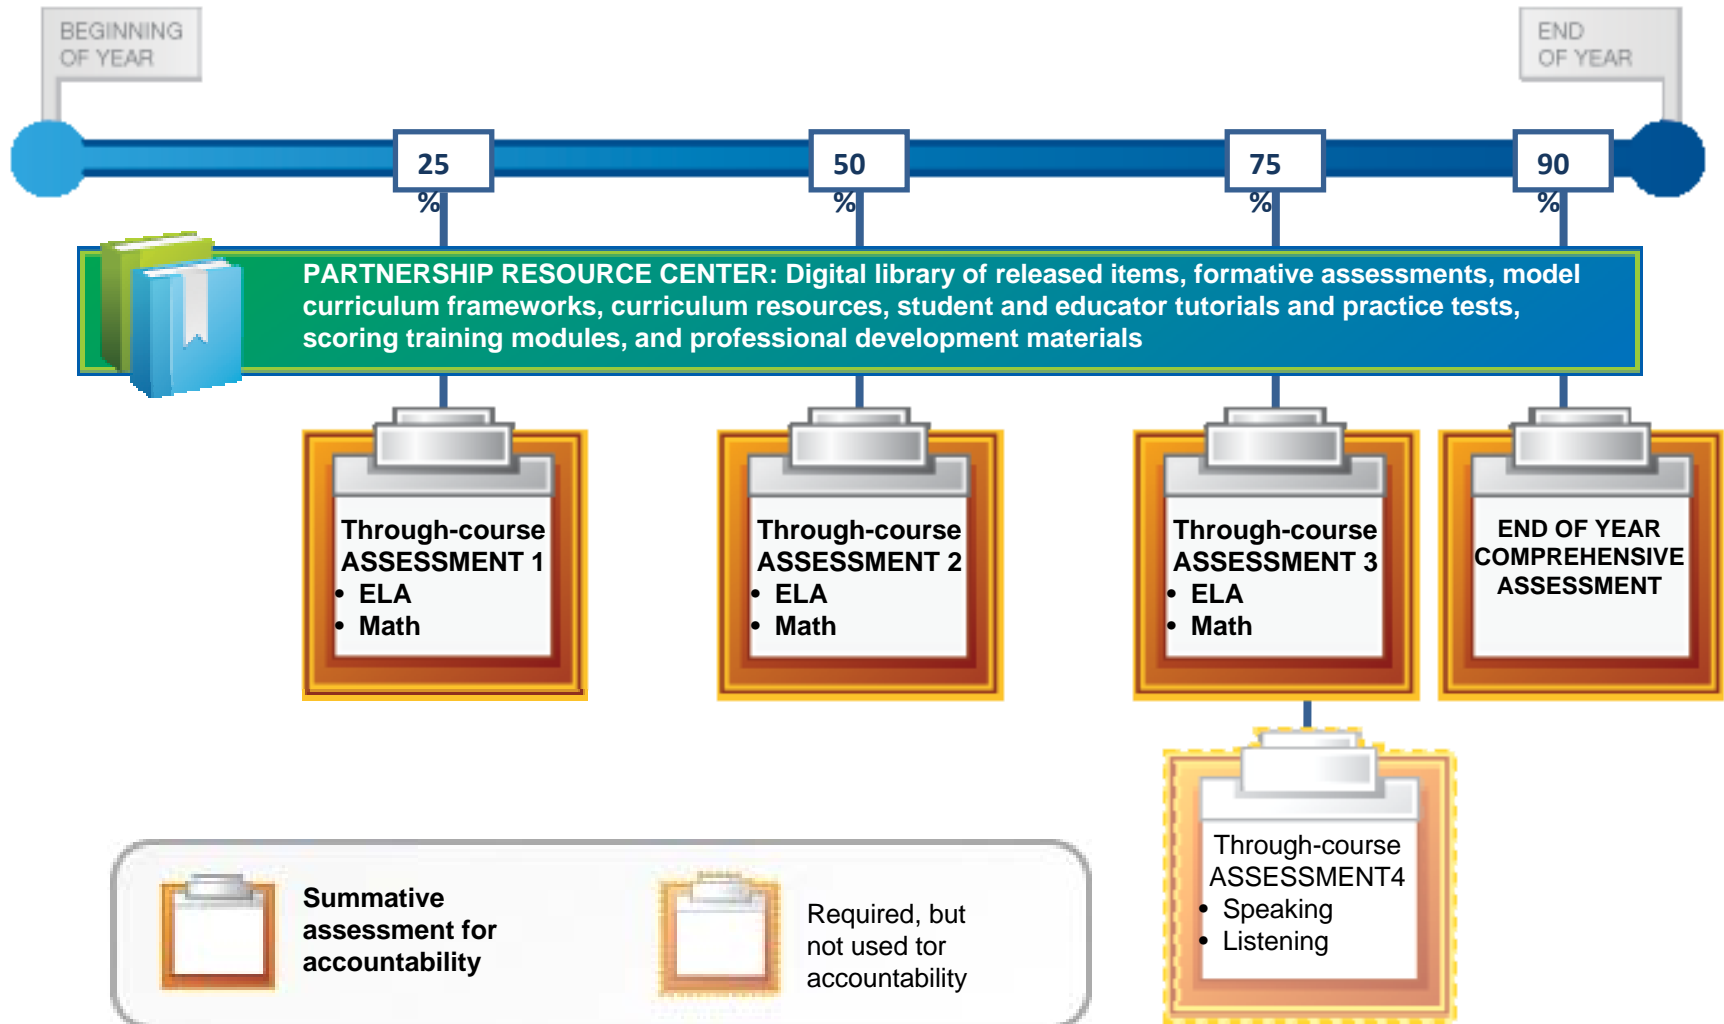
BEGINNING OF YEAR

END OF YEAR

25 %

50 %

75 %

90 %

PARTNERSHIP RESOURCE CENTER: Digital library of released items, formative assessments, model curriculum frameworks, curriculum resources, student and educator tutorials and practice tests, scoring training modules, and professional development materials

Through-course ASSESSMENT 1
• ELA
• Math

Through-course ASSESSMENT 2
• ELA
• Math

Through-course ASSESSMENT 3
• ELA
• Math

END OF YEAR COMPREHENSIVE ASSESSMENT

Through-course ASSESSMENT4
• Speaking
• Listening

Summative assessment for accountability

Required, but not used tor accountability